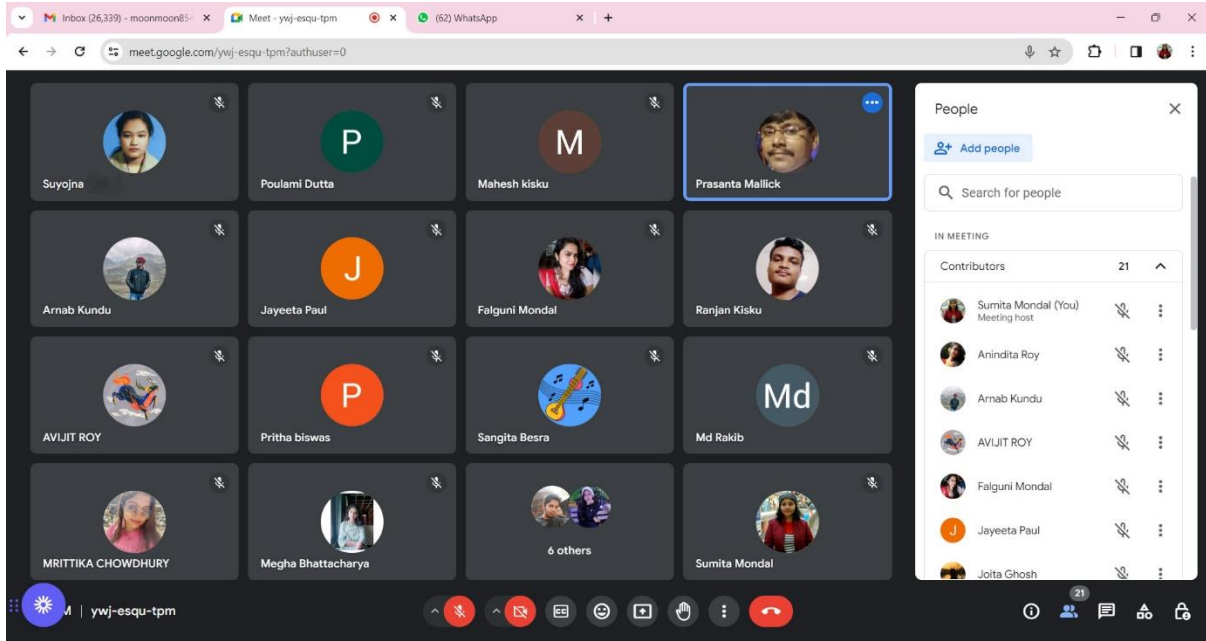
Inbox (26,339) - moonmoon85
Meet - ywj-esqu-tpm
(62) WhatsApp
meet.google.com/ywj-esqu-tpm?authuser=0

P
M
Suyojna
Poulami Dutta
Mahesh kisku
Prasanta Mallick
J
Arnab Kundu
Jayeeta Paul
Falguni Mondal
Ranjan Kisku
P
Md
AVIJIT ROY
Pritha biswas
Sangita Besra
Md Rakib
6 others
MRITTIKA CHOWDHURY
Megha Bhattacharya
Sumita Mondal

People
Add people
Search for people
IN MEETING
Contributors 21
Sumita Mondal (You)
Meeting host
Anindita Roy
Arnab Kundu
AVIJIT ROY
Falguni Mondal
J
Jayeeta Paul
Joita Ghosh

M | ywj-esqu-tpm
21